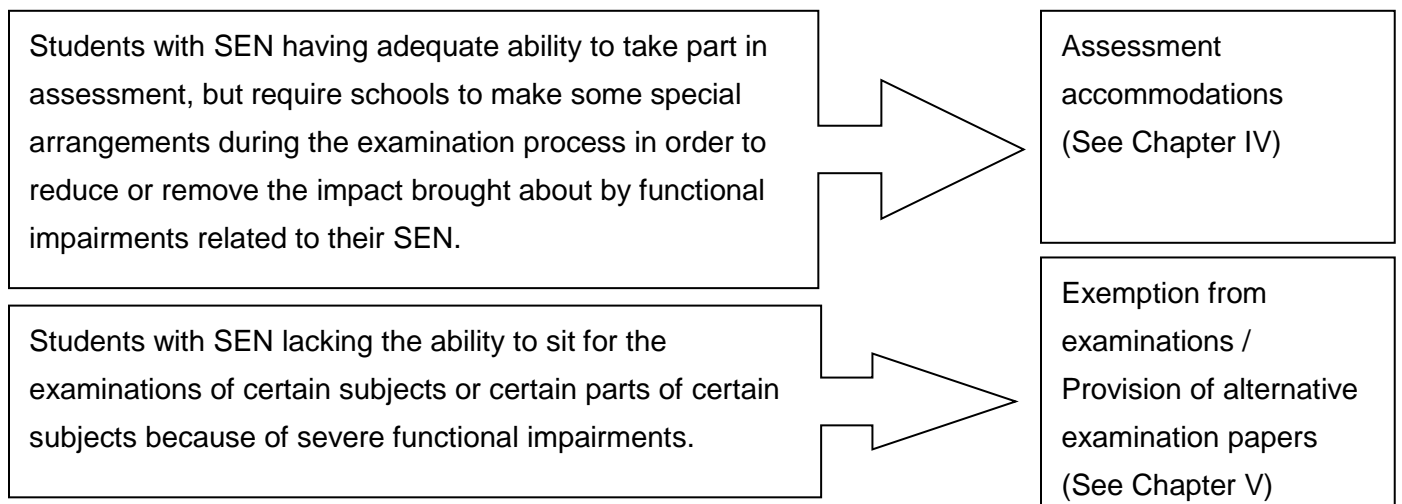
Students with SEN having adequate ability to take part in assessment, but require schools to make some special arrangements during the examination process in order to reduce or remove the impact brought about by functional impairments related to their SEN.

Assessment accommodations (See Chapter IV)

Students with SEN lacking the ability to sit for the examinations of certain subjects or certain parts of certain subjects because of severe functional impairments.

Exemption from examinations / Provision of alternative examination papers (See Chapter V)